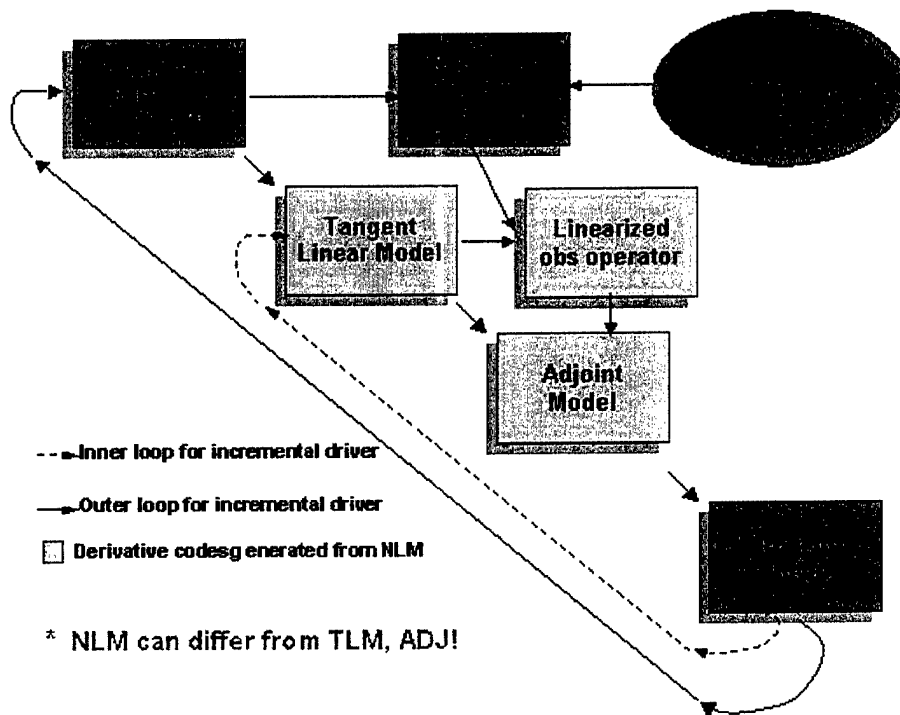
Tangent Linear Model

Linearized obs operator

Adjoint Model

Inner loop for incremental driver

Outer loop for incremental driver

Derivative codesg enerated from NLM

* NLM can differ from TLM, ADJ!